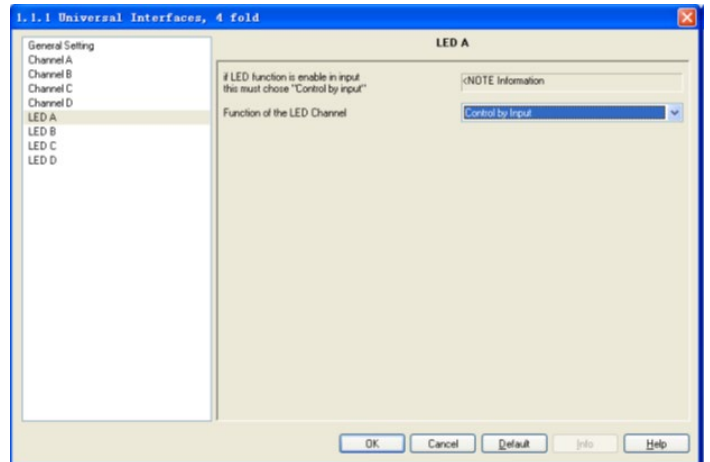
1.1.1 Universal Interfaces, 4 fold

General Setting
Channel A
Channel B
Channel C
Channel D
LED A
LED B
LED C
LED D

LED A

if LED function is enable in input this must chose "Control by input"

<NOTE Information

Function of the LED Channel

Control by Input

OK
Cancel
Default
Info
Help